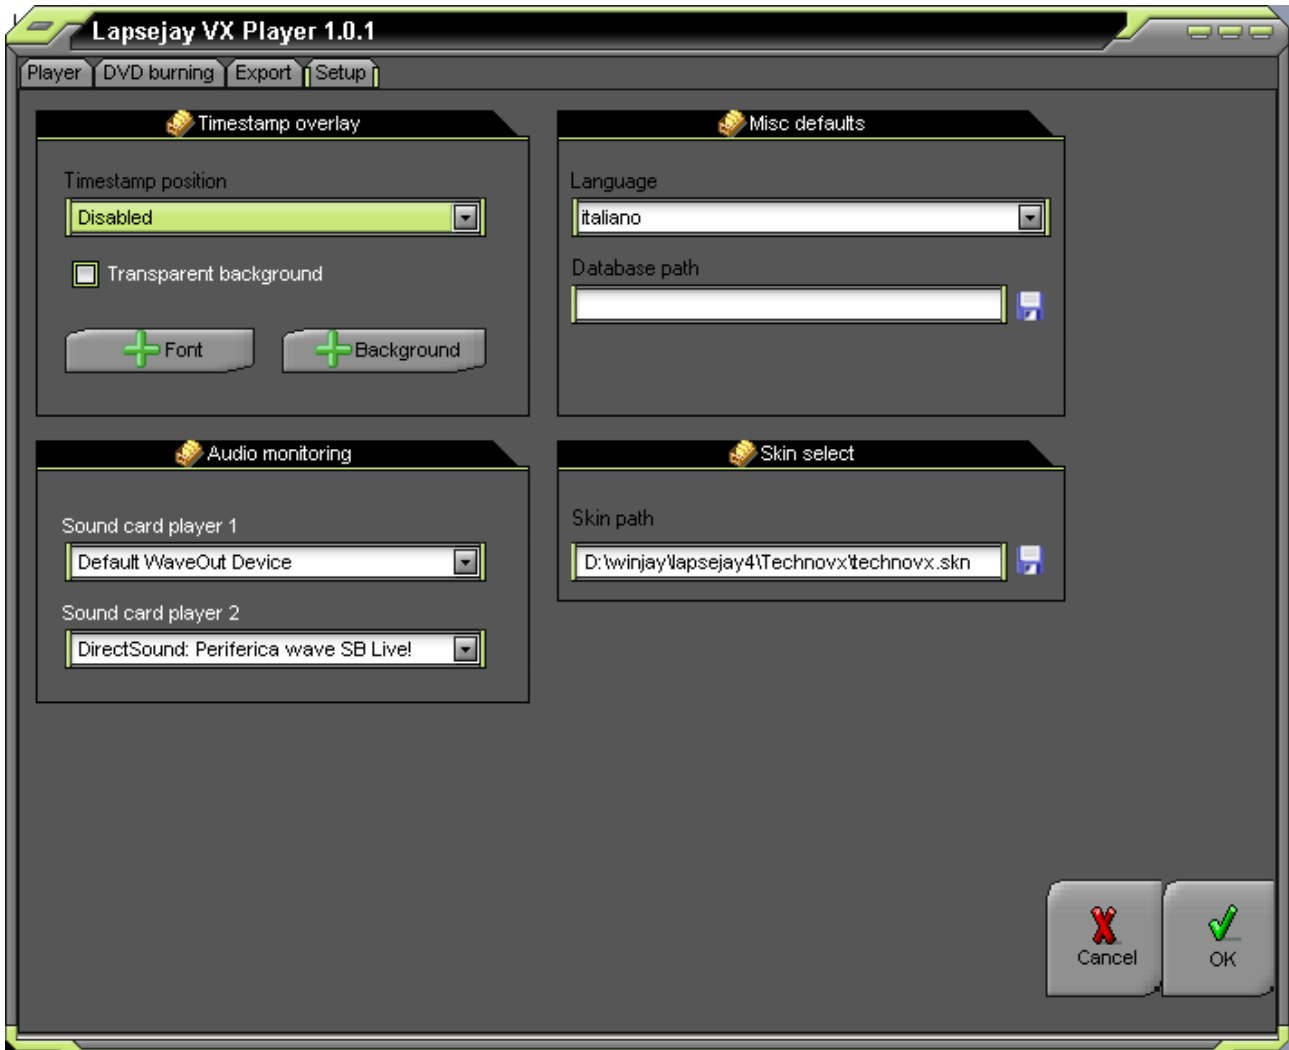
Lapsejay VX Player 1.0.1

Player DVD burning Export Setup

Timestamp overlay

Timestamp position

Disabled

Transparent background

Font

Background

Misc defaults

Language

italiano

Database path

Audio monitoring

Sound card player 1

Default WaveOut Device

Sound card player 2

DirectSound: Periferica wave SB Live!

Skin select

Skin path

D:\winjay\lapsejay4\Technovx\technovx.skn

Cancel

OK